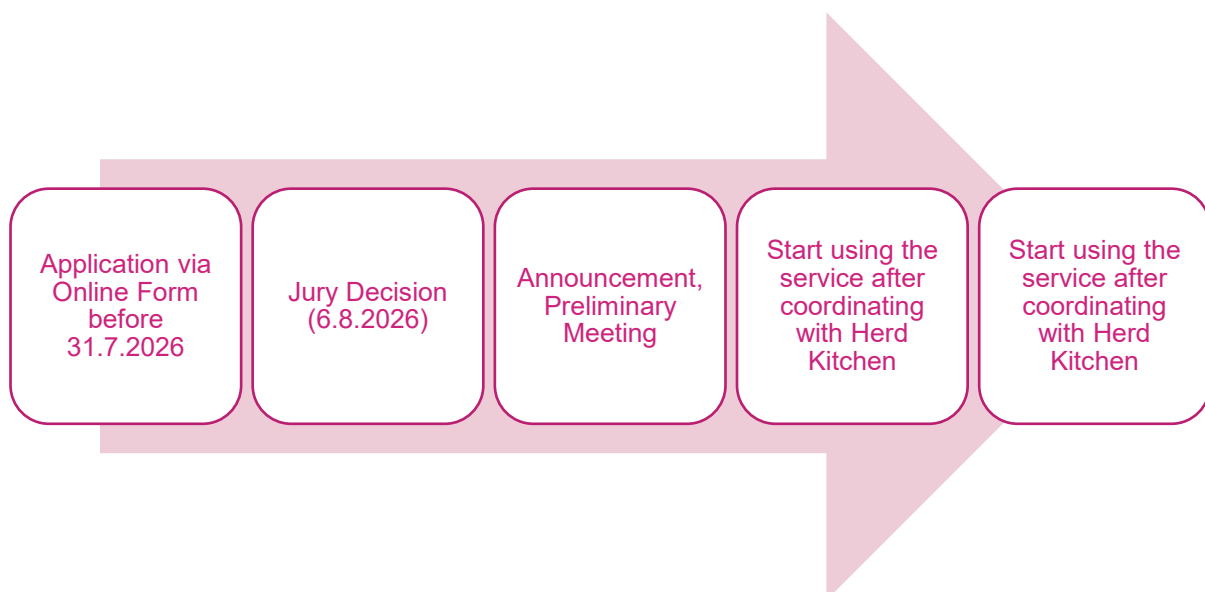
Application via Online Form before 31.7.2026

Jury Decision (6.8.2026)

Announcement, Preliminary Meeting

Start using the service after coordinating with Herd Kitchen

Start using the service after coordinating with Herd Kitchen